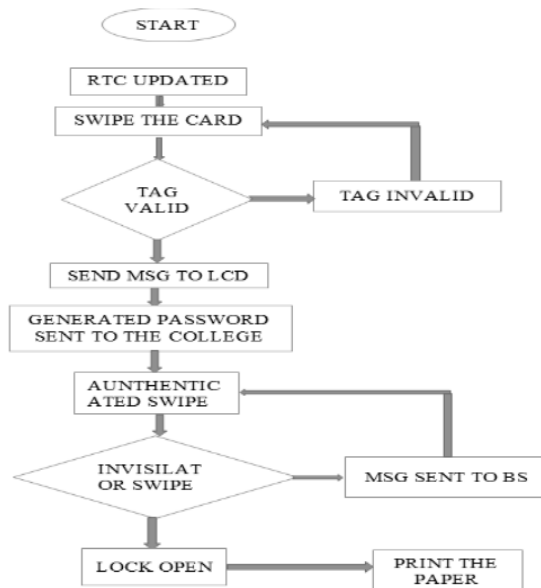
START

RTC UPDATED

SWIPE THE CARD

TAG VALID

TAG INVALID

SEND MSG TO LCD

GENERATED PASSWORD SENT TO THE COLLEGE

AUNTHENTIC ATED SWIPE

INVISILAT OR SWIPE

MSG SENT TO BS

LOCK OPEN

PRINT THE PAPER